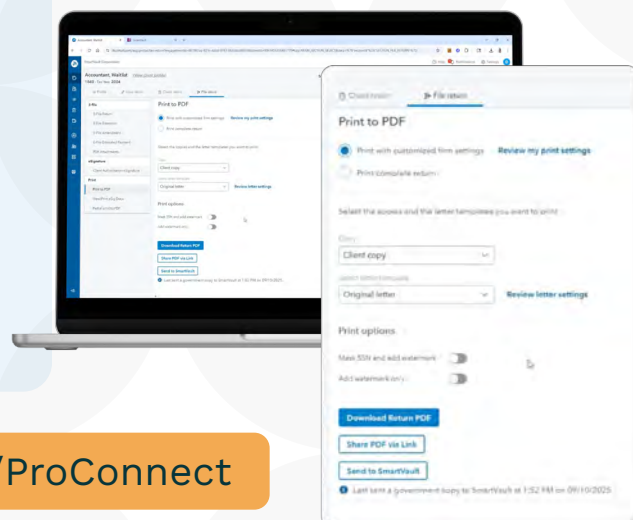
Client details

File return

Print to PDF

Print with customized firm settings Review my print settings

Print complete return

Select the access and the letter templates you want to print

Copy

Client copy

Letter template

Original letter

Review letter settings

Print options

Mask SSN and add watermark

Add watermark only

Download Return PDF

Share PDF via Link

Send to SmartVault

Last sent a government copy to SmartVault at 1:52 PM on 09/10/2025

/ProConnect